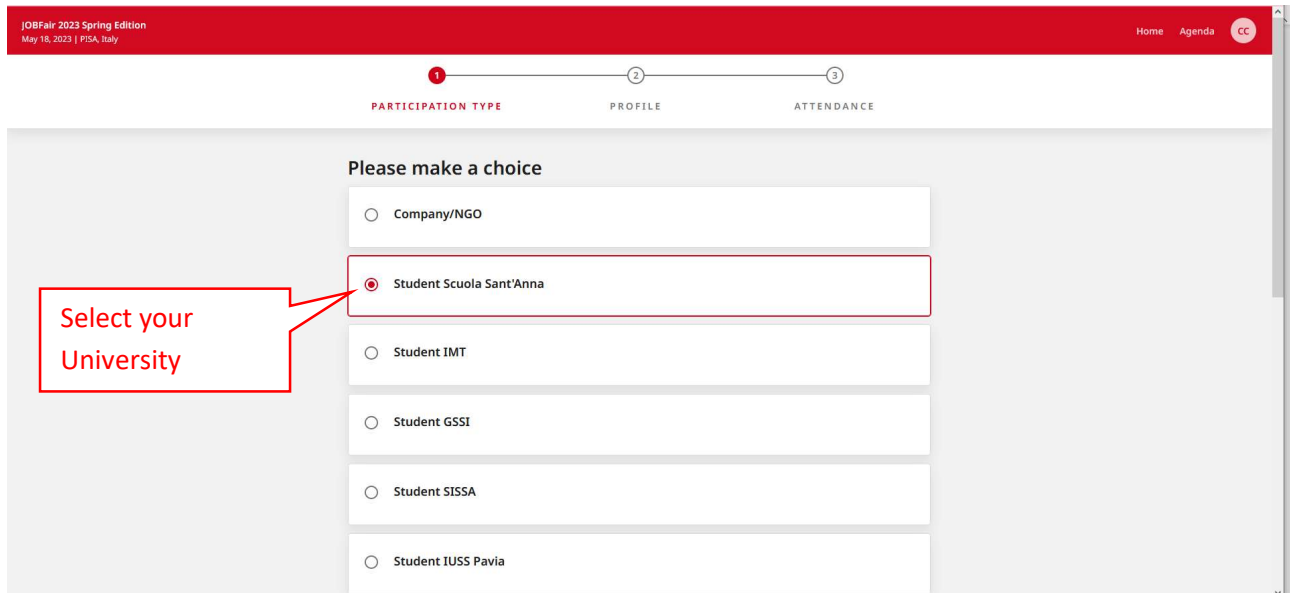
JOBFair 2023 Spring Edition
May 18, 2023 | PISA, Italy

Home Agenda CC

1 PARTICIPATION TYPE
2 PROFILE
3 ATTENDANCE

Please make a choice

Company/NGO

Student Scuola Sant'Anna

Select your University

Student IMT

Student GSSI

Student SISSA

Student IUSS Pavia